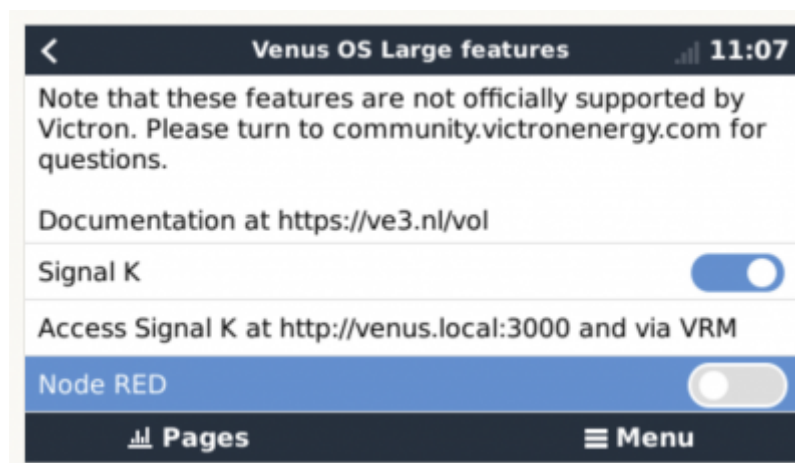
<
Venus OS Large features
11:07

Note that these features are not officially supported by Victron. Please turn to community.victronenergy.com for questions.

Documentation at https://ve3.nl/vol

Signal K

Access Signal K at http://venus.local:3000 and via VRM

Node RED

Pages
Menu